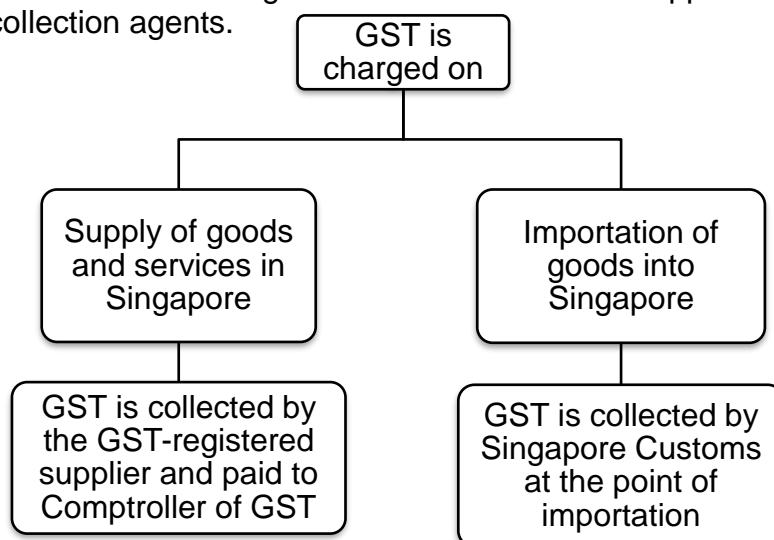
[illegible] collection agents.

GST is charged on

Supply of goods and services in Singapore

Importation of goods into Singapore

GST is collected by the GST-registered supplier and paid to Comptroller of GST

GST is collected by Singapore Customs at the point of importation